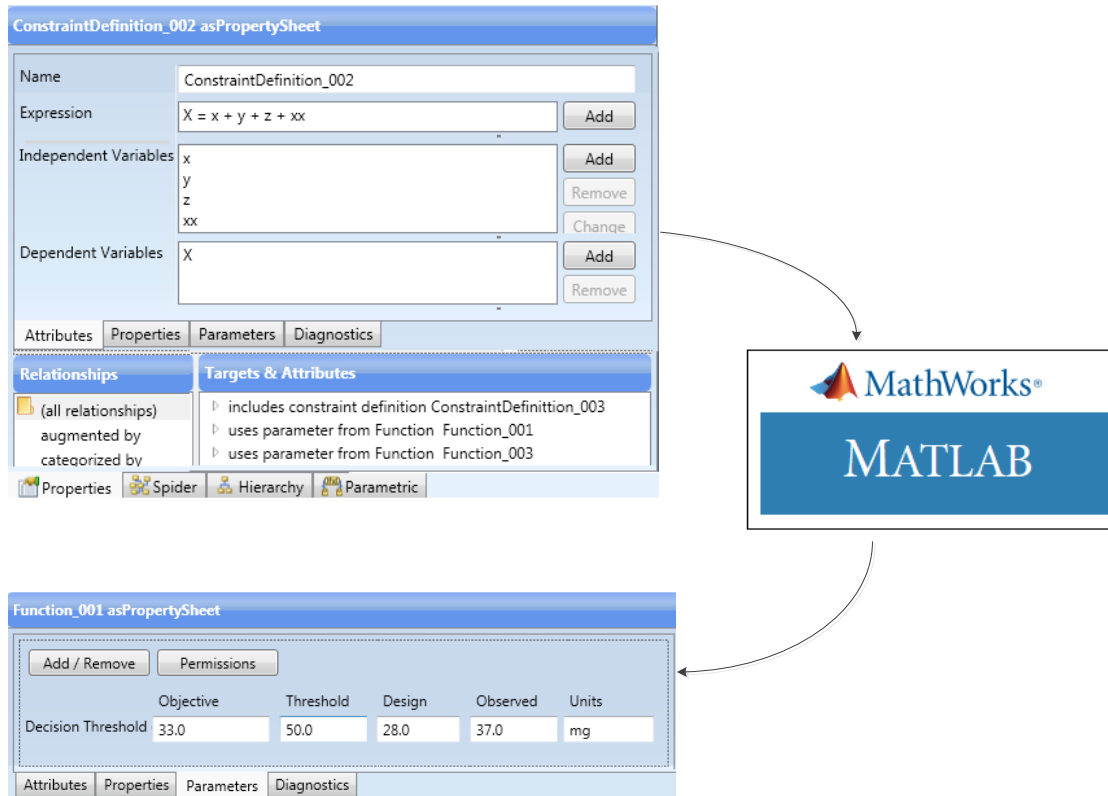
ConstraintDefinition_002 asPropertySheet

Name ConstraintDefinition_002

Expression X = x + y + z + xx Add

Independent Variables x y z xx Add Remove Change

Dependent Variables X Add Remove

Attributes Properties Parameters Diagnostics

Relationships

(all relationships)
augmented by
categorized by

Targets & Attributes

includes constraint definition ConstraintDefinittion_003
uses parameter from Function Function_001
uses parameter from Function Function_003

Properties Spider Hierarchy Parametric

MathWorks®

MATLAB

Function_001 asPropertySheet

Add / Remove Permissions

| | Objective | Threshold | Design | Observed | Units |
|---|---|---|---|---|---|
| Decision Threshold | 33.0 | 50.0 | 28.0 | 37.0 | mg |

Attributes Properties Parameters Diagnostics